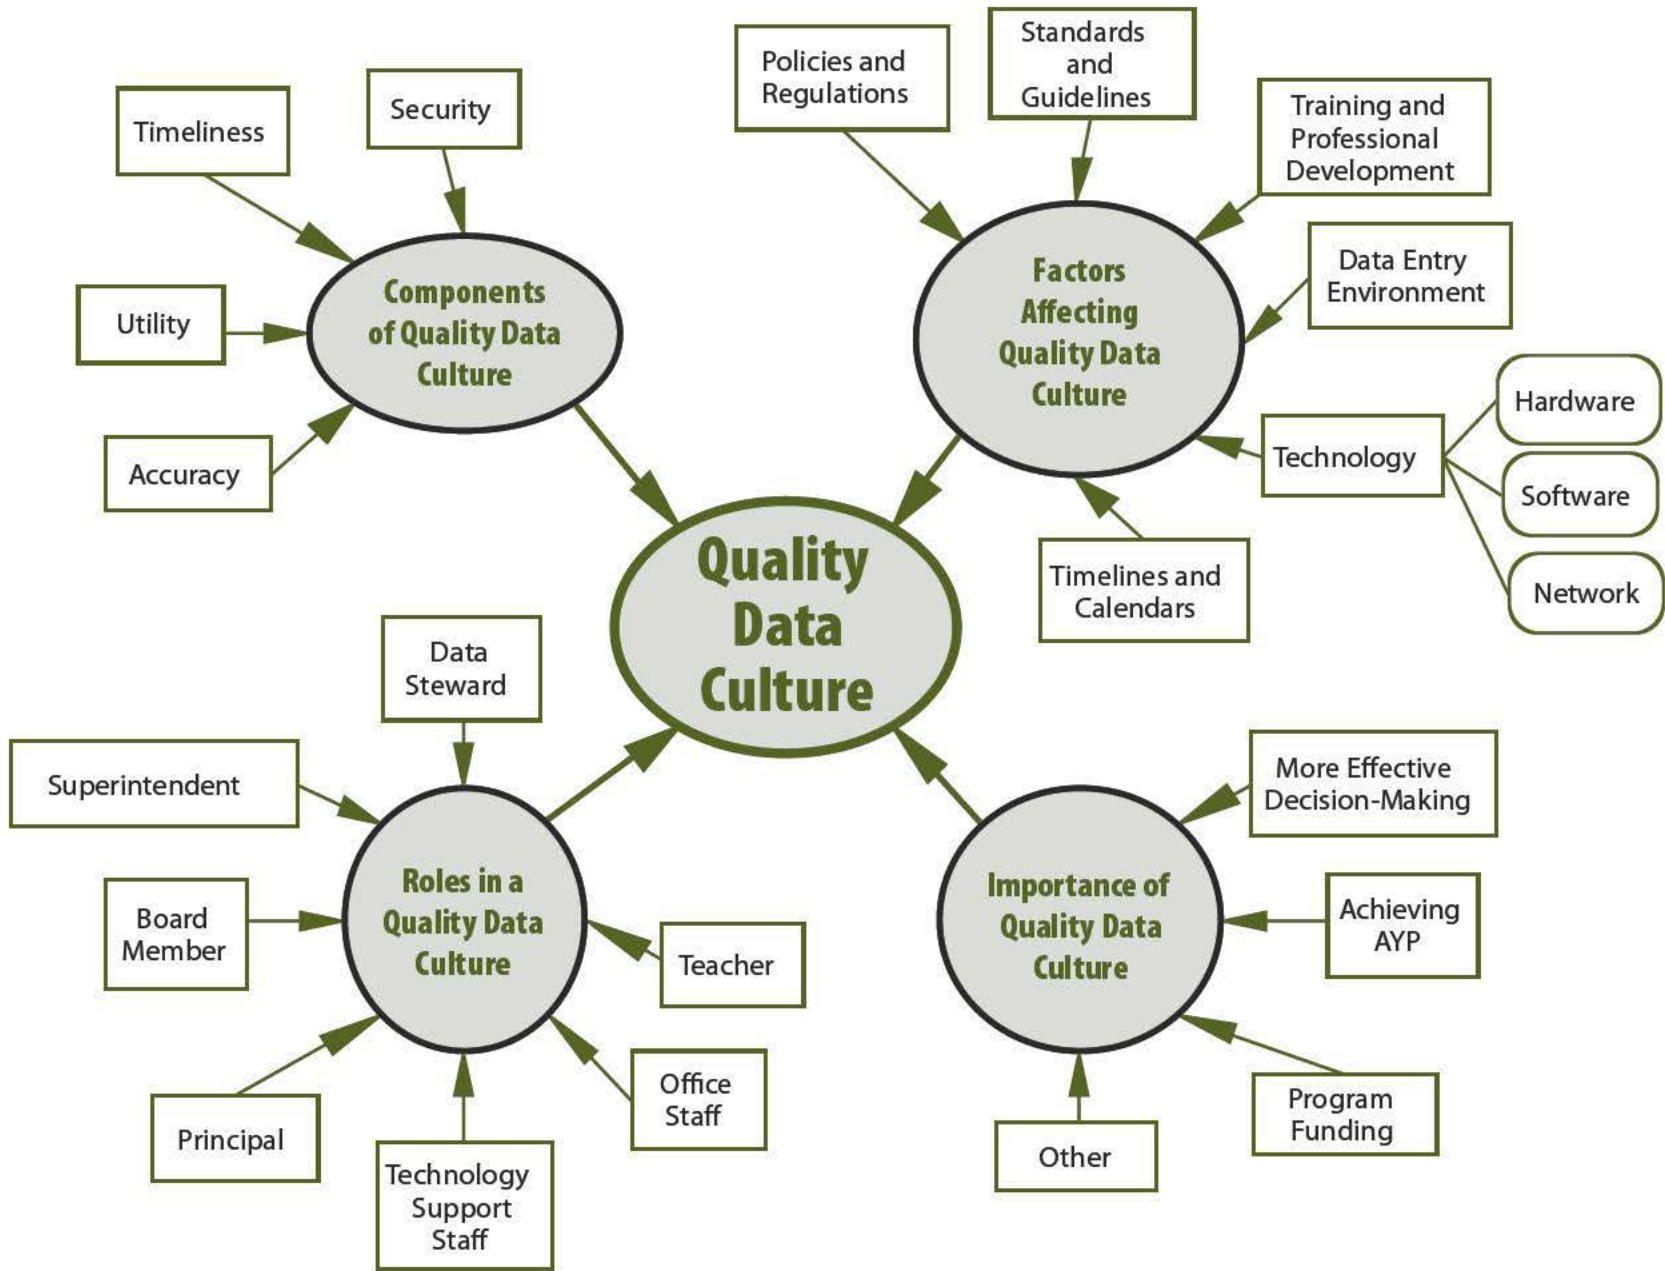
Timeliness

Security

Utility

Accuracy

Components of Quality Data Culture

Policies and Regulations

Standards and Guidelines

Training and Professional Development

Data Entry Environment

Factors Affecting Quality Data Culture

Technology

Hardware

Software

Network

Timelines and Calendars

Quality Data Culture

Data Steward

Superintendent

Board Member

Principal

Technology Support Staff

Office Staff

Teacher

Roles in a Quality Data Culture

More Effective Decision-Making

Achieving AYP

Program Funding

Other

Importance of Quality Data Culture